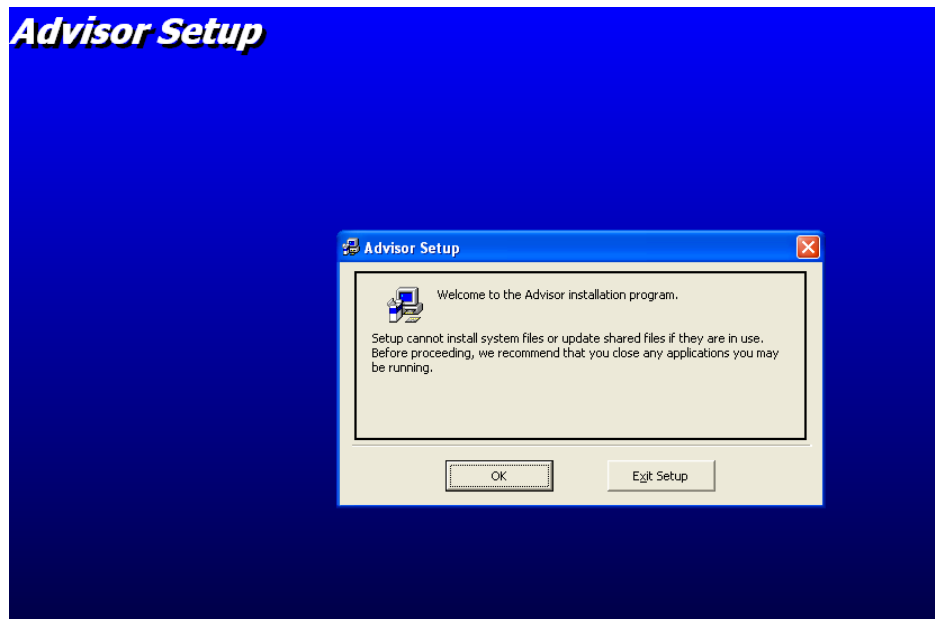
Advisor Setup

Advisor Setup

Welcome to the Advisor installation program.

Setup cannot install system files or update shared files if they are in use. Before proceeding, we recommend that you close any applications you may be running.

OK

Exit Setup